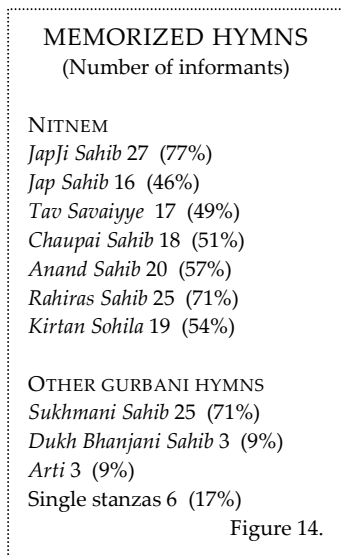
MEMORIZED HYMNS
(Number of informants)

NITNEM
*JapJi Sahib* 27 (77%)
*Jap Sahib* 16 (46%)
*Tav Savaiyye* 17 (49%)
*Chaupai Sahib* 18 (51%)
*Anand Sahib* 20 (57%)
*Rahiras Sahib* 25 (71%)
*Kirtan Sohila* 19 (54%)

OTHER GURBANI HYMNS
*Sukhmani Sahib* 25 (71%)
*Dukh Bhanjani Sahib* 3 (9%)
*Arti* 3 (9%)
Single stanzas 6 (17%)

Figure 14.